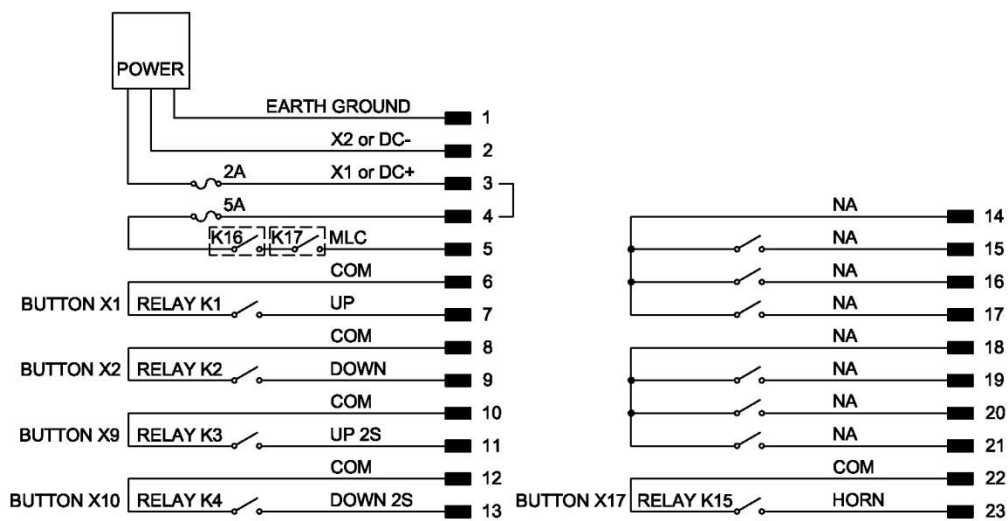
POWER

EARTH GROUND 1
X2 or DC- 2
2A X1 or DC+ 3
5A 4
K16 K17 MLC 5
COM 6
BUTTON X1 RELAY K1 UP 7
COM 8
BUTTON X2 RELAY K2 DOWN 9
COM 10
BUTTON X9 RELAY K3 UP 2S 11
COM 12
BUTTON X10 RELAY K4 DOWN 2S 13

NA 14
NA 15
NA 16
NA 17
NA 18
NA 19
NA 20
NA 21
COM 22
BUTTON X17 RELAY K15 HORN 23